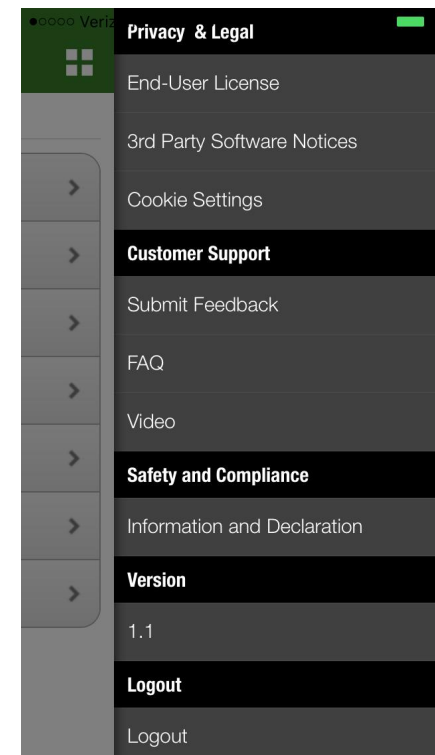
●○○○○ Veriz

Privacy & Legal

End-User License

3rd Party Software Notices

Cookie Settings

Customer Support

Submit Feedback

FAQ

Video

Safety and Compliance

Information and Declaration

Version

1.1

Logout

Logout